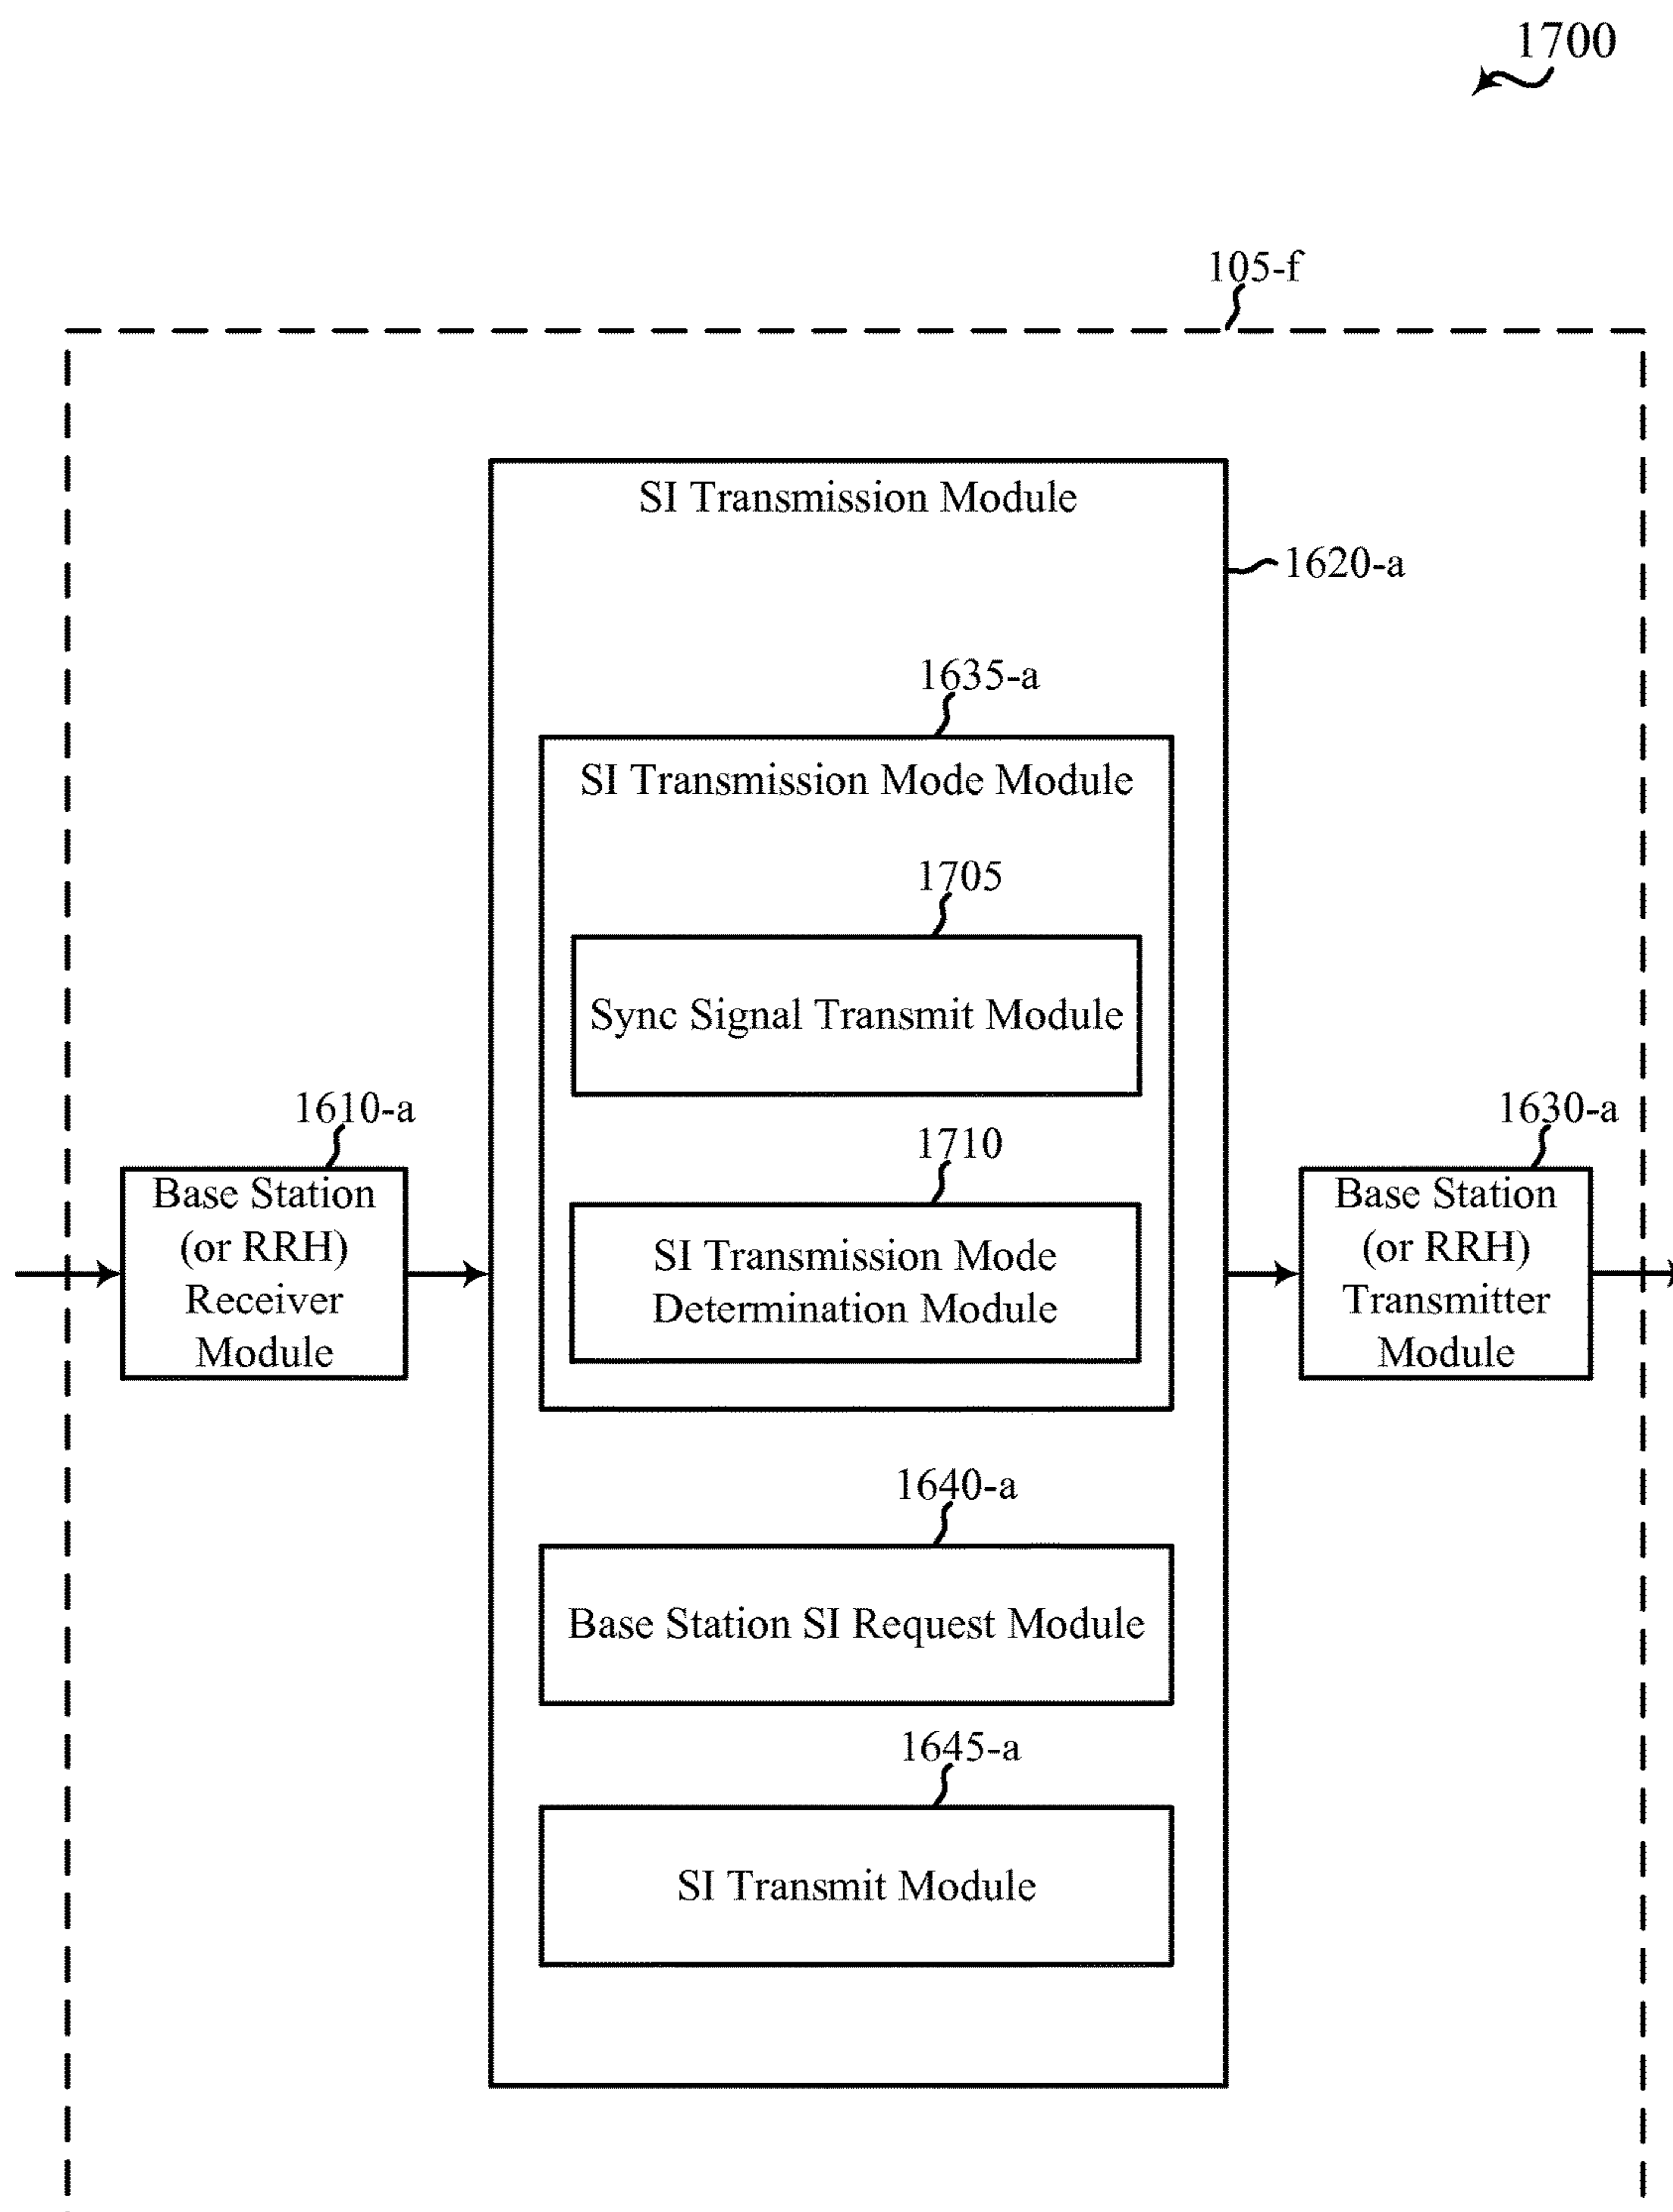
1700

105-f

SI Transmission Module

1620-a

1635-a

SI Transmission Mode Module

1705

Sync Signal Transmit Module

1710

SI Transmission Mode Determination Module

1610-a

Base Station (or RRH) Receiver Module

1630-a

Base Station (or RRH) Transmitter Module

1640-a

Base Station SI Request Module

1645-a

SI Transmit Module